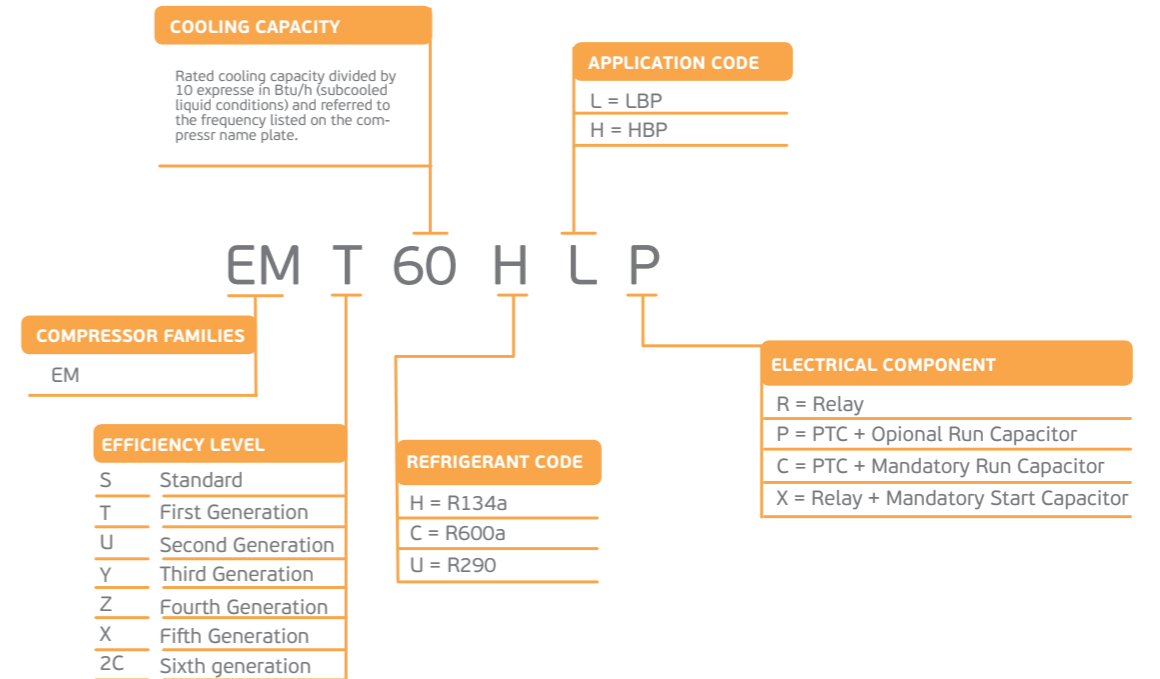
COOLING CAPACITY

Rated cooling capacity divided by 10 expresse in Btu/h (subcooled liquid conditions) and referred to the frequency listed on the compressr name plate.

APPLICATION CODE

L = LBP
H = HBP

EM T 60 H L P

COMPRESSOR FAMILIES

EM

EFFICIENCY LEVEL

| S | Standard |
|---|---|
| T | First Generation |
| U | Second Generation |
| Y | Third Generation |
| Z | Fourth Generation |
| X | Fifth Generation |
| 2C | Sixth generation |

REFRIGERANT CODE

H = R134a
C = R600a
U = R290

ELECTRICAL COMPONENT

R = Relay
P = PTC + Opional Run Capacitor
C = PTC + Mandatory Run Capacitor
X = Relay + Mandatory Start Capacitor